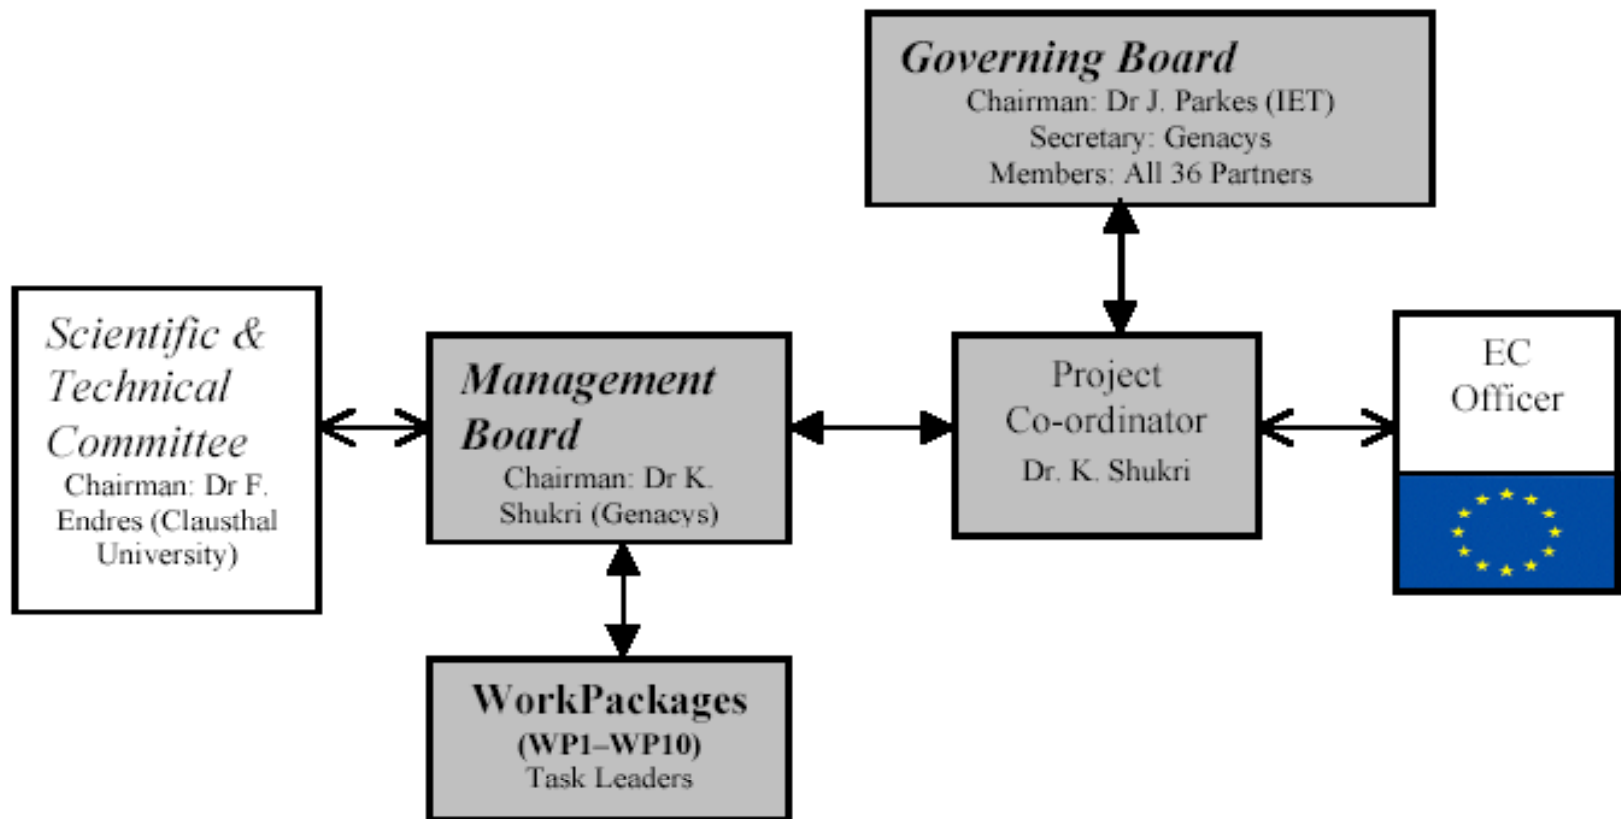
Governing Board
Chairman: Dr J. Parkes (IET)
Secretary: Genacys
Members: All 36 Partners

Scientific & Technical Committee
Chairman: Dr F. Endres (Clausthal University)

Management Board
Chairman: Dr K. Shukri (Genacys)

Project Co-ordinator
Dr. K. Shukri

EC Officer

WorkPackages
(WP1–WP10)
Task Leaders